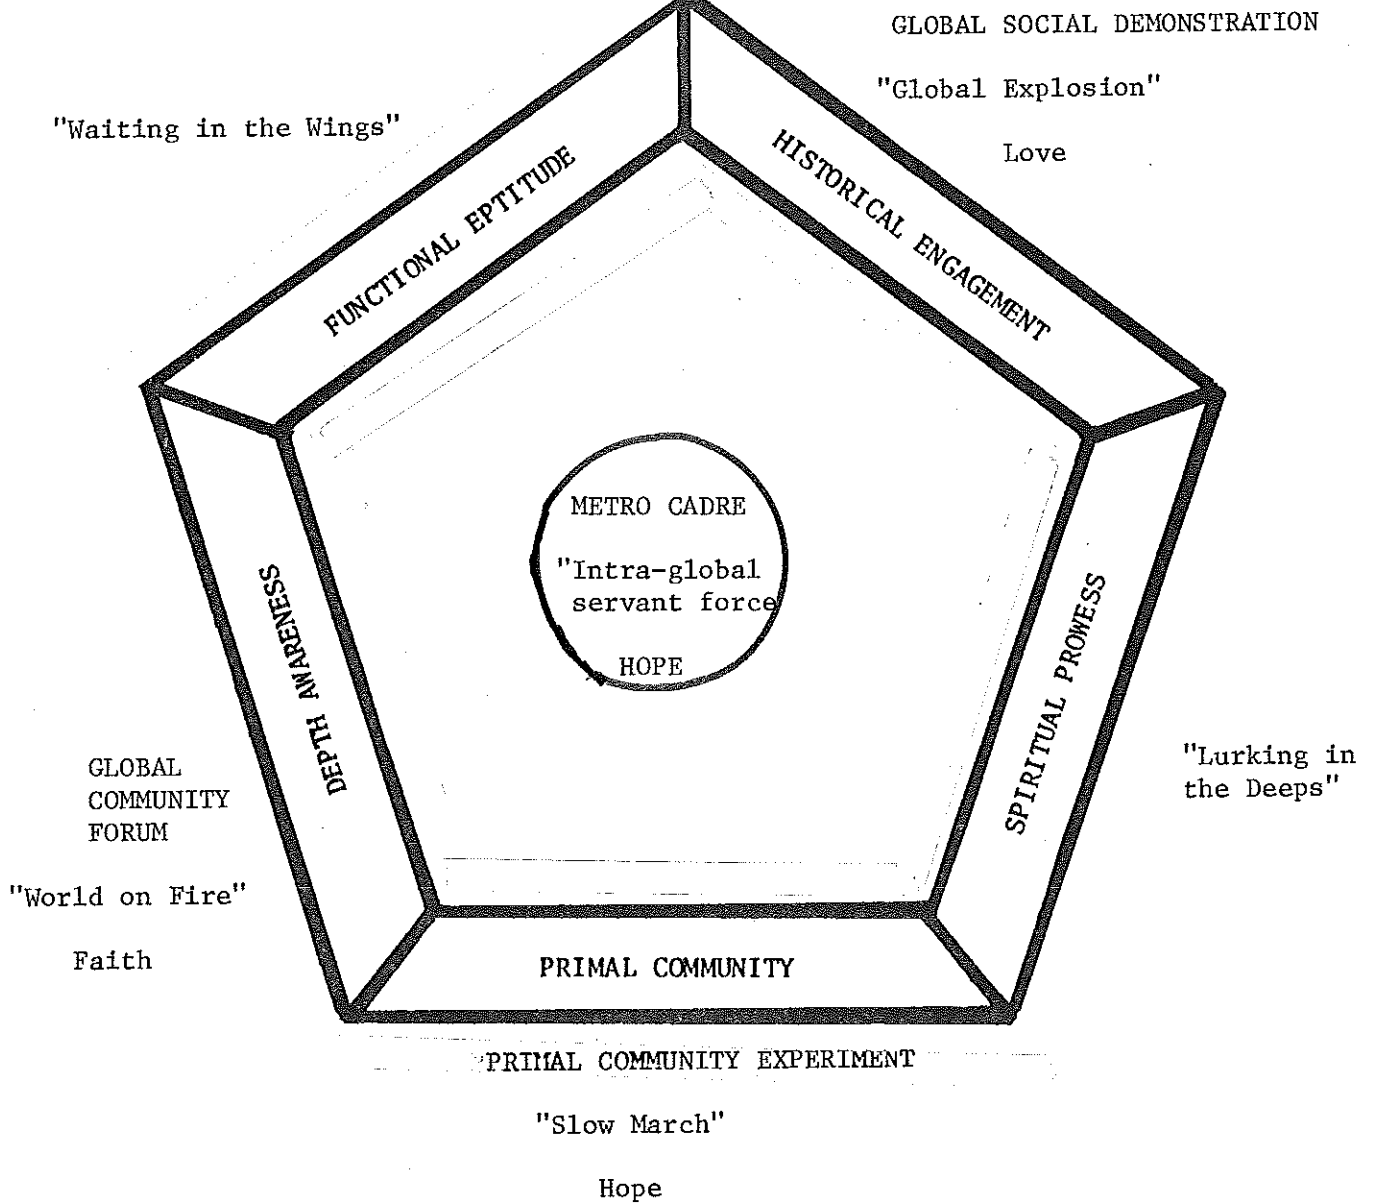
GLOBAL SOCIAL DEMONSTRATION

"Global Explosion"

Love

"Waiting in the Wings"

FUNCTIONAL EPTITUDE

HISTORICAL ENGAGEMENT

METRO CADRE

"Intra-global servant force

HOPE

DEPTH AWARENESS

SPIRITUAL PROWESS

"Lurking in the Deeps"

GLOBAL COMMUNITY FORUM

"World on Fire"

Faith

PRIMAL COMMUNITY

PRIMAL COMMUNITY EXPERIMENT

"Slow March"

Hope